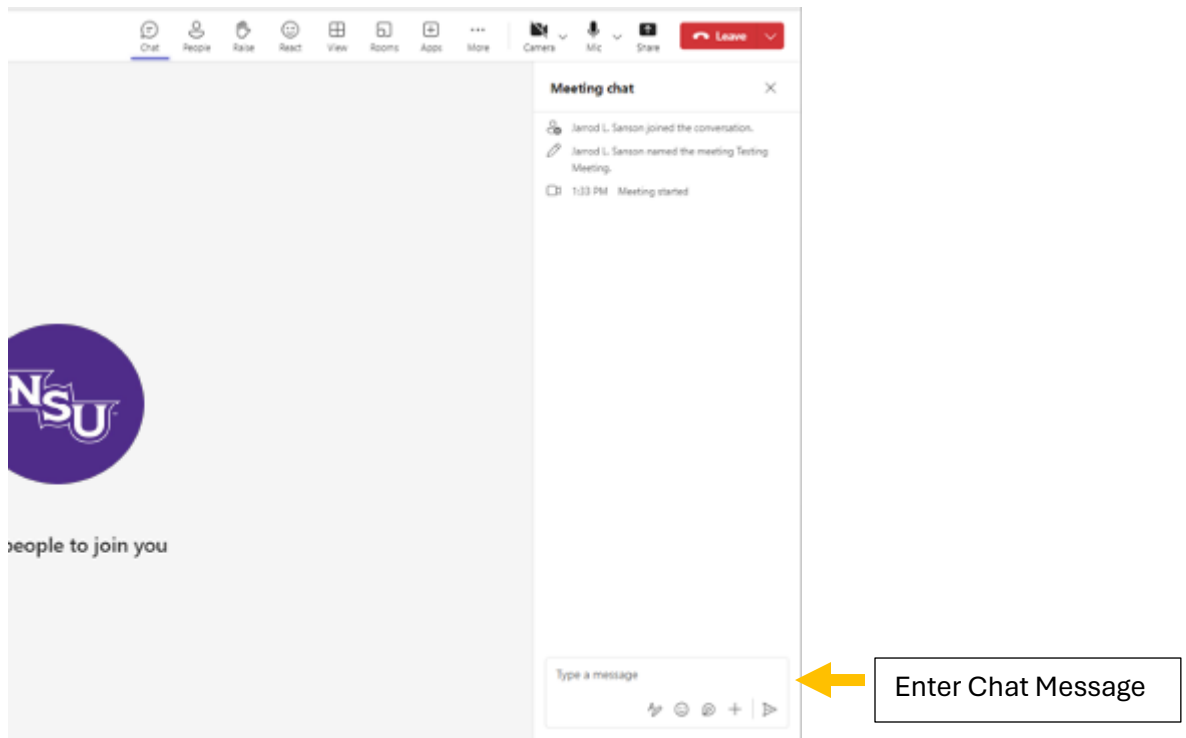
Chat People Raise React View Rooms Apps More Camera Mic Share Leave

Meeting chat

Jarrod L. Sanson joined the conversation.

Jarrod L. Sanson named the meeting Testing Meeting.

1:33 PM Meeting started

NSU

eople to join you

Type a message

Enter Chat Message